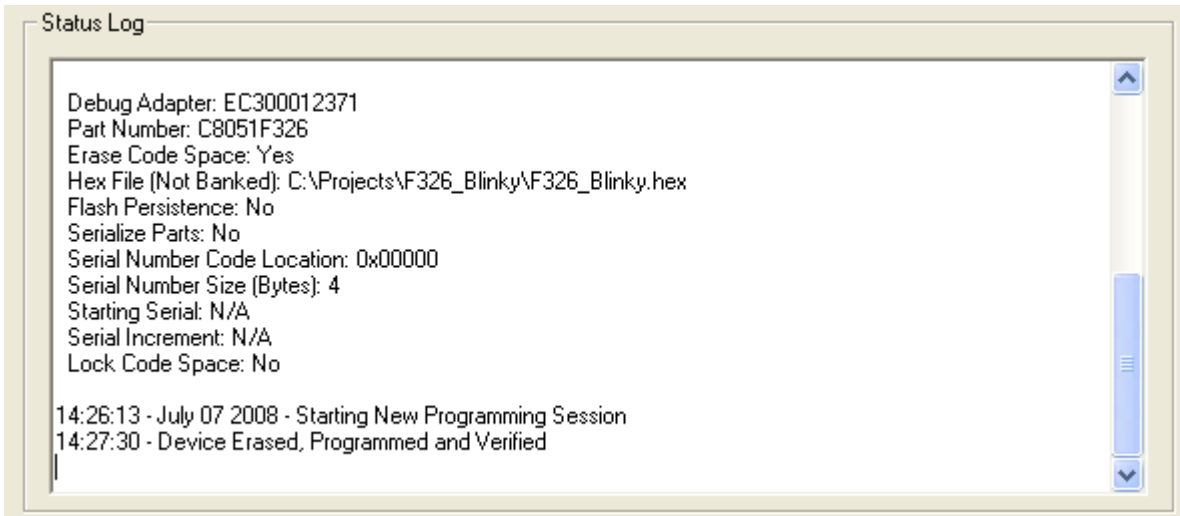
Status Log

Debug Adapter: EC300012371
Part Number: C8051F326
Erase Code Space: Yes
Hex File (Not Banked): C:\Projects\F326_Blinky\F326_Blinky.hex
Flash Persistence: No
Serialize Parts: No
Serial Number Code Location: 0x00000
Serial Number Size (Bytes): 4
Starting Serial: N/A
Serial Increment: N/A
Lock Code Space: No

14:26:13 - July 07 2008 - Starting New Programming Session
14:27:30 - Device Erased, Programmed and Verified